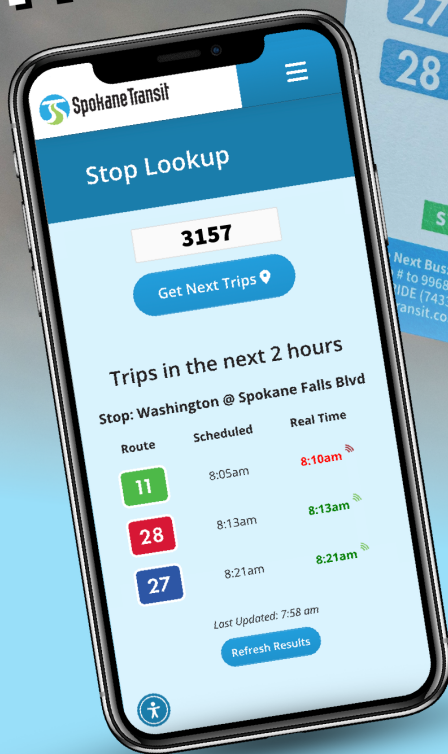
Spokane Transit

Stop Lookup

3157

Get Next Trips

Trips in the next 2 hours

Stop: Washington @ Spokane Falls Blvd

| Route | Scheduled | Real Time |
|---|---|---|
| 11 | 8:05am | 8:10am |
| 28 | 8:13am | 8:13am |
| 27 | 8:21am | 8:21am |

Last Updated: 7:58 am

Refresh Results

27
28
S
Next Bus
# to 9968
IDE (743
ansit.co